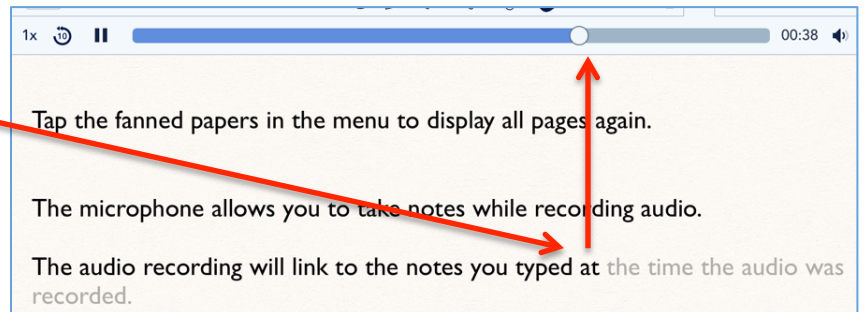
1x 10 00:38

Tap the fanned papers in the menu to display all pages again.

The microphone allows you to take notes while recording audio.

The audio recording will link to the notes you typed at the time the audio was recorded.